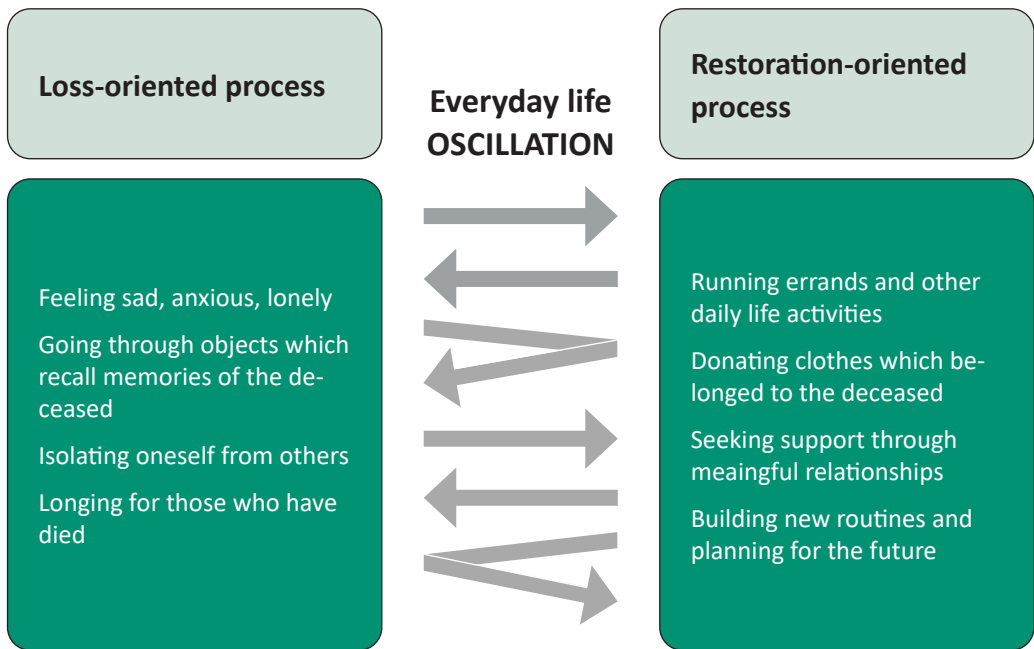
Loss-oriented process

Everyday life OSCILLATION

Restoration-oriented process

Feeling sad, anxious, lonely

Going through objects which recall memories of the deceased

Isolating oneself from others

Longing for those who have died

Running errands and other daily life activities

Donating clothes which belonged to the deceased

Seeking support through meaingful relationships

Building new routines and planning for the future